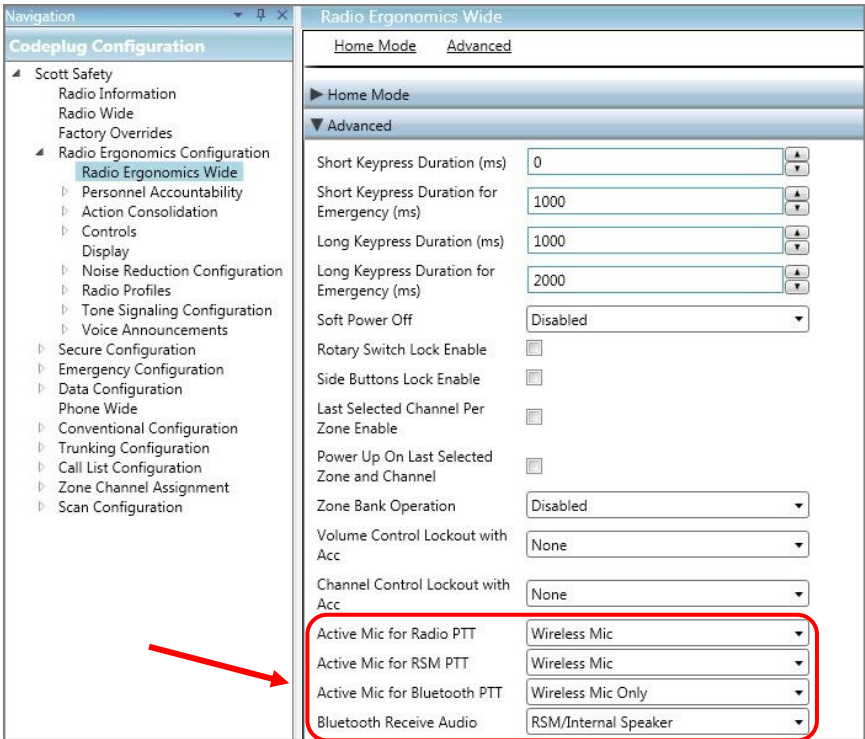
Navigation

Codeplug Configuration

Scott Safety
Radio Information
Radio Wide
Factory Overrides
Radio Ergonomics Configuration
Radio Ergonomics Wide
Personnel Accountability
Action Consolidation
Controls
Display
Noise Reduction Configuration
Radio Profiles
Tone Signaling Configuration
Voice Announcements
Secure Configuration
Emergency Configuration
Data Configuration
Phone Wide
Conventional Configuration
Trunking Configuration
Call List Configuration
Zone Channel Assignment
Scan Configuration

Radio Ergonomics Wide

Home Mode Advanced

Home Mode

Advanced

| | |
|---|---|
| Short Keypress Duration (ms) | 0 |
| Short Keypress Duration for Emergency (ms) | 1000 |
| Long Keypress Duration (ms) | 1000 |
| Long Keypress Duration for Emergency (ms) | 2000 |
| Soft Power Off | Disabled |
| Rotary Switch Lock Enable | |
| Side Buttons Lock Enable | |
| Last Selected Channel Per Zone Enable | |
| Power Up On Last Selected Zone and Channel | |
| Zone Bank Operation | Disabled |
| Volume Control Lockout with Acc | None |
| Channel Control Lockout with Acc | None |
| Active Mic for Radio PTT | Wireless Mic |
| Active Mic for RSM PTT | Wireless Mic |
| Active Mic for Bluetooth PTT | Wireless Mic Only |
| Bluetooth Receive Audio | RSM/Internal Speaker |